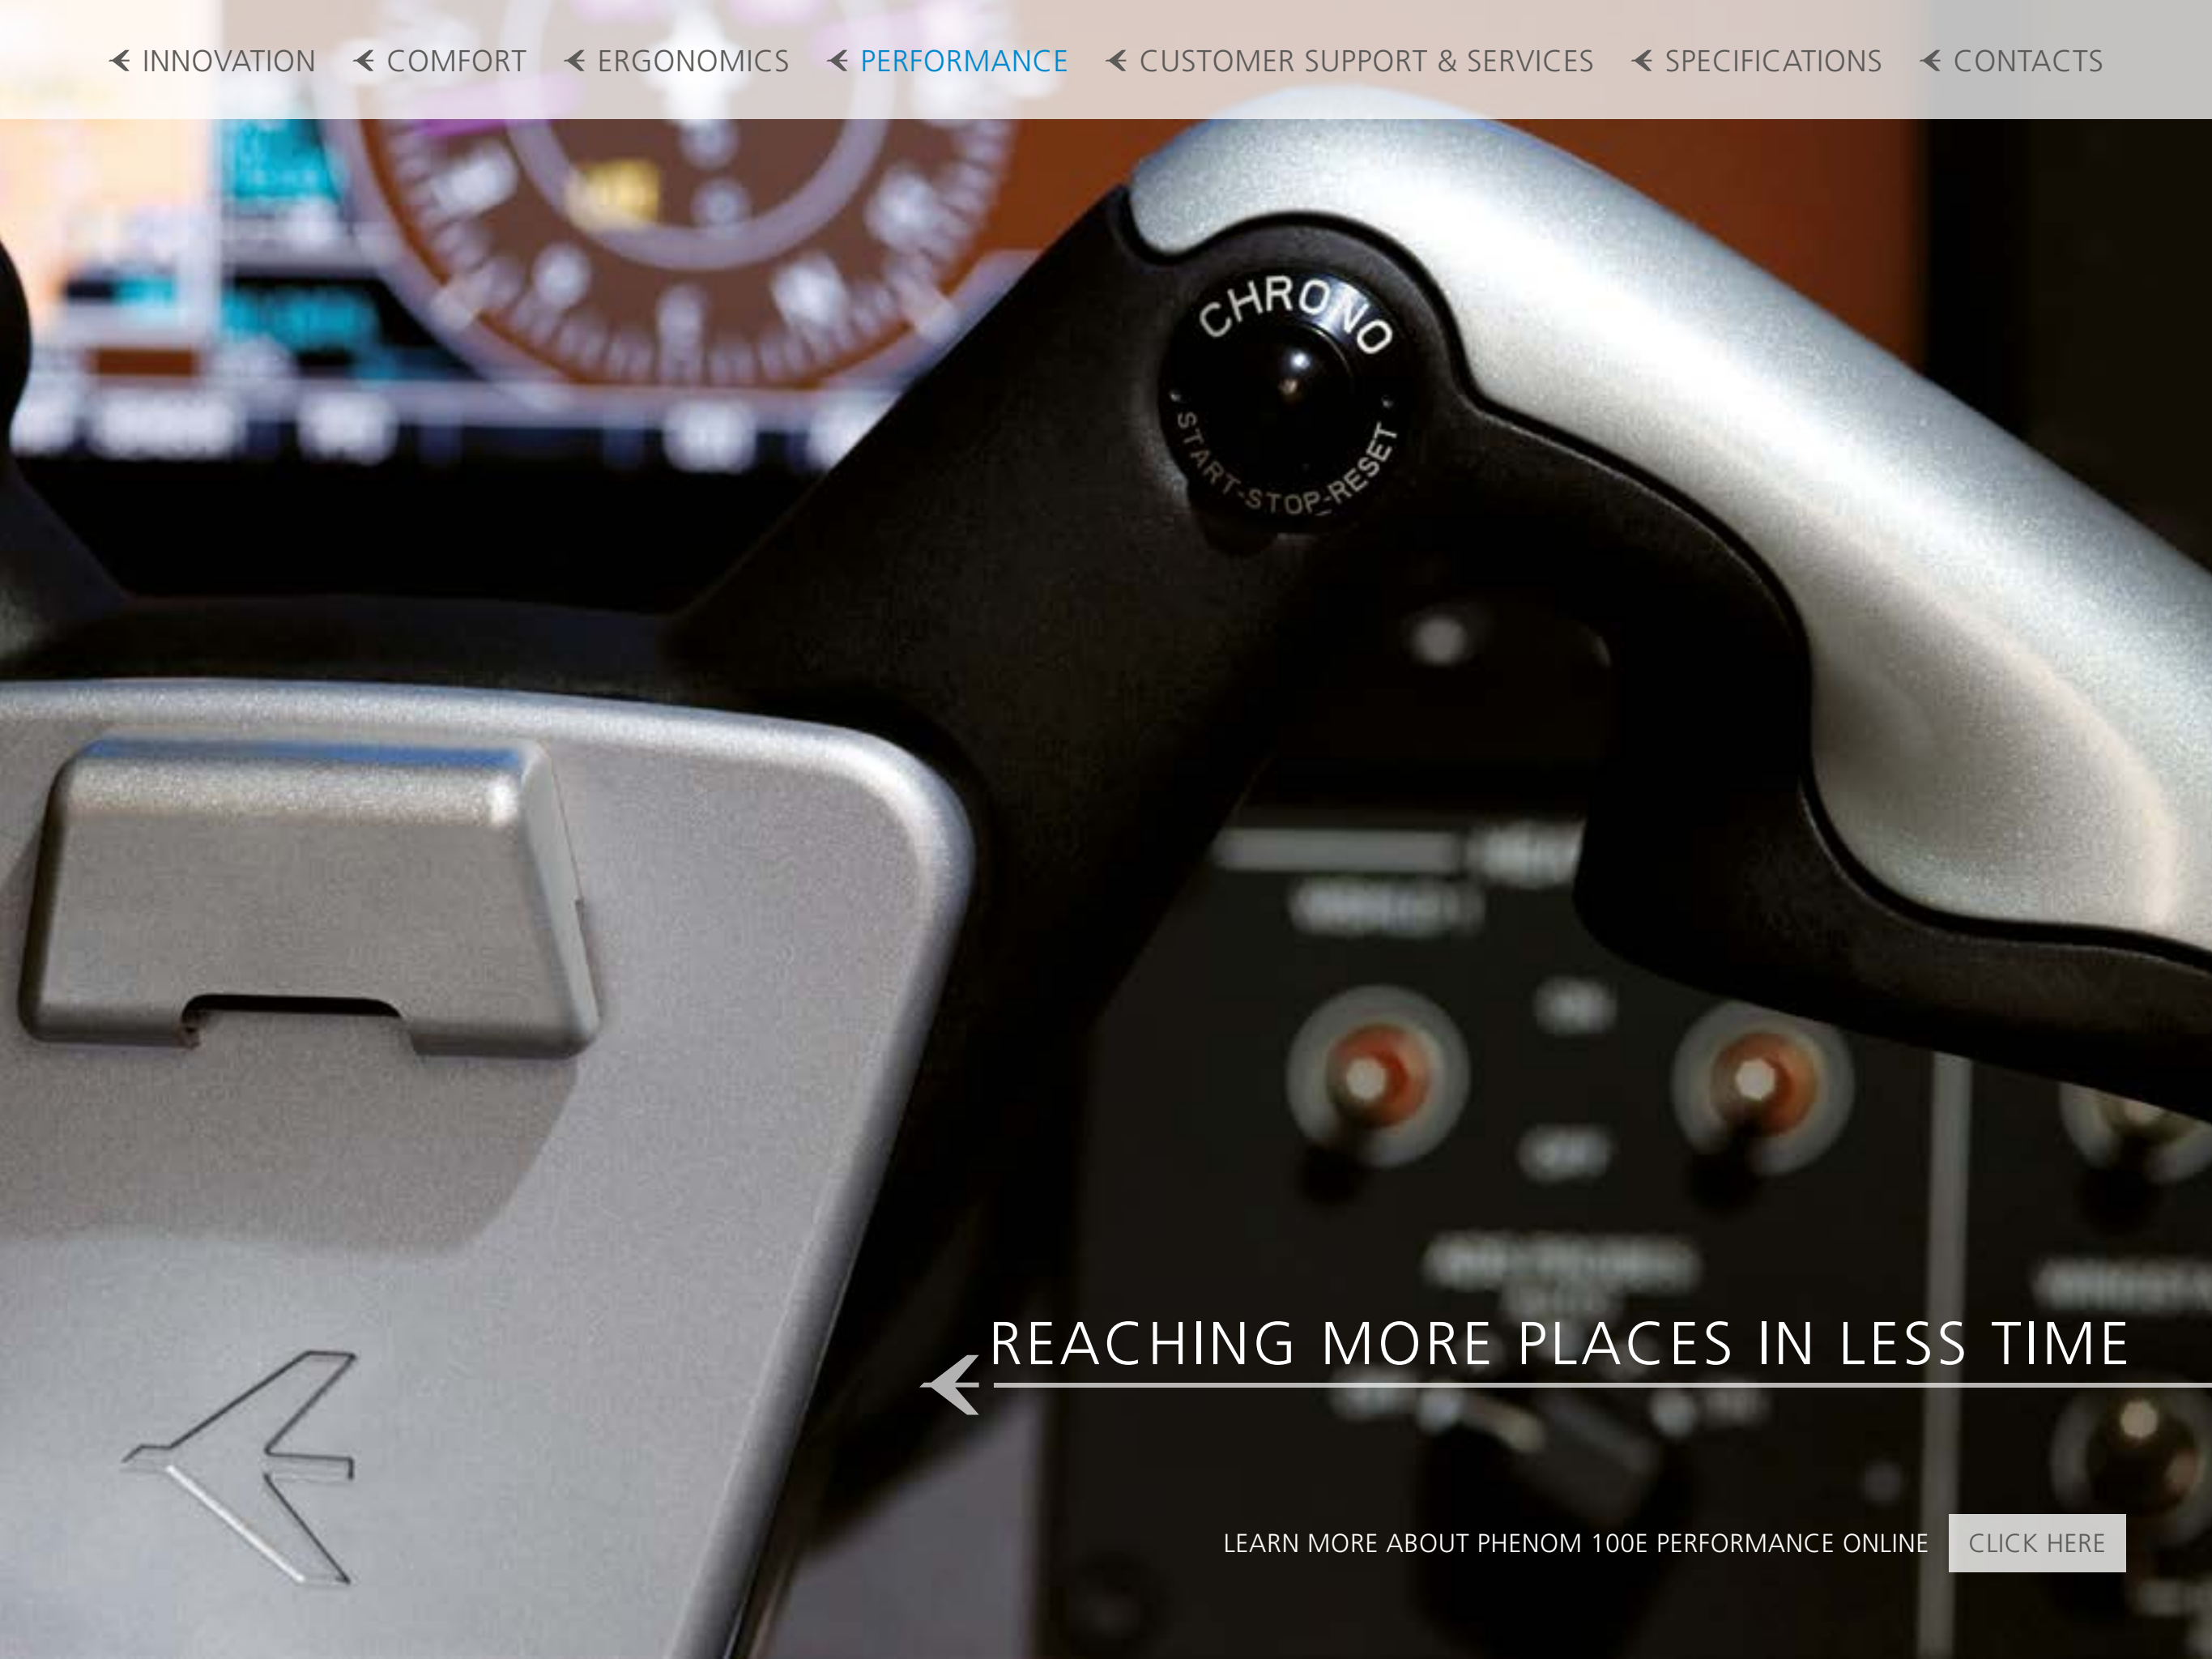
INNOVATION COMFORT ERGONOMICS PERFORMANCE CUSTOMER SUPPORT & SERVICES SPECIFICATIONS CONTACTS

CHRONO
START-STOP-RESET

REACHING MORE PLACES IN LESS TIME

LEARN MORE ABOUT PHENOM 100E PERFORMANCE ONLINE CLICK HERE